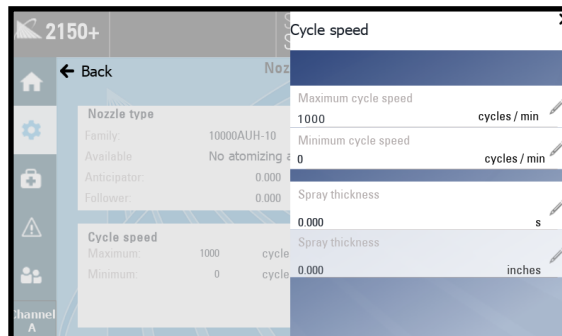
2150+

← Back

Noz

Nozzle type
Family: 10000AUH-10
Available: No atomizing a
Anticipator: 0.000
Follower: 0.000

Cycle speed
Maximum: 1000 cycle
Minimum: 0 cycle

Channel A

Cycle speed

Maximum cycle speed
1000 cycles / min

Minimum cycle speed
0 cycles / min

Spray thickness
0.000 s

Spray thickness
0.000 inches